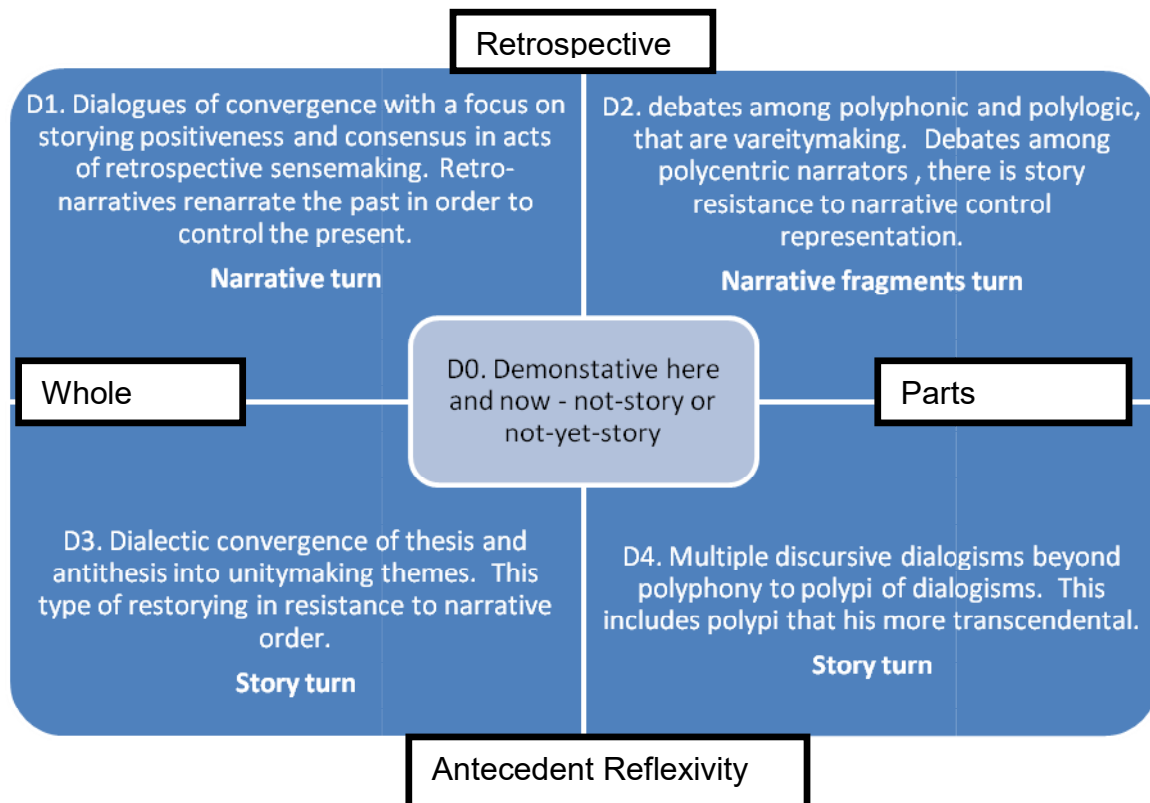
Retrospective

D1. Dialogues of convergence with a focus on storying positiveness and consensus in acts of retrospective sensemaking. Retro-narratives renarrate the past in order to control the present.

Narrative turn

D2. debates among polyphonic and polylogic, that are vareitymaking. Debates among polycentric narrators , there is story resistance to narrative control representation.

Narrative fragments turn

Whole

D0. Demonstative here and now - not-story or not-yet-story

Parts

D3. Dialectic convergence of thesis and antithesis into unitymaking themes. This type of restorying in resistance to narrative order.

Story turn

D4. Multiple discursive dialogisms beyond polyphony to polypi of dialogisms. This includes polypi that his more transcendental.

Story turn

Antecedent Reflexivity